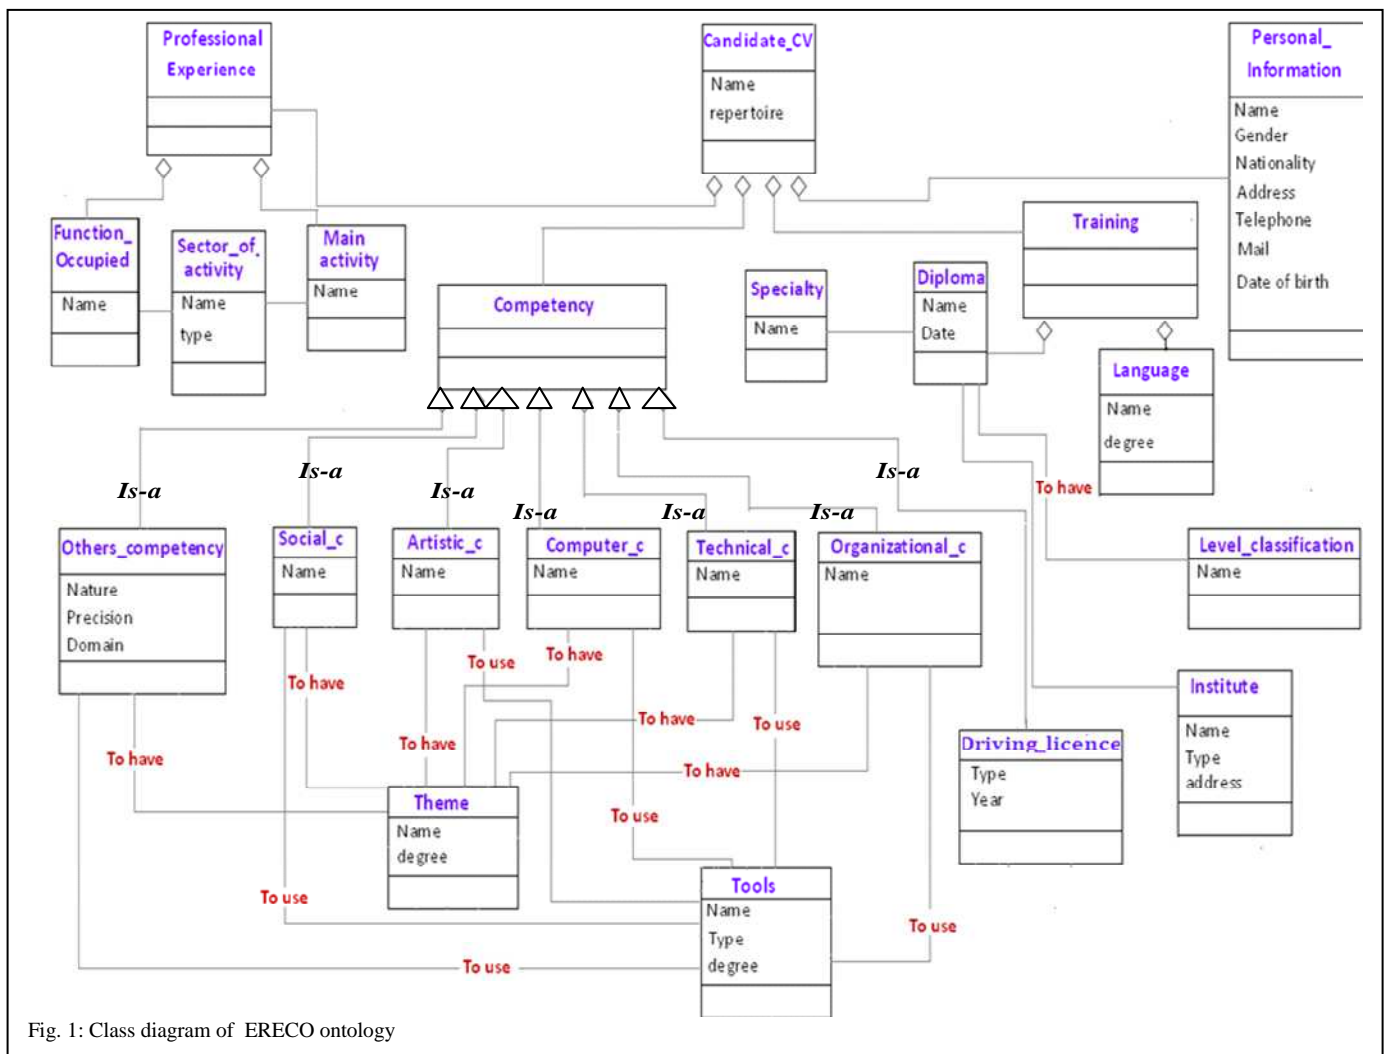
Professional Experience

Candidate_CV
Name
repertoire

Personal_ Information
Name
Gender
Nationality
Address
Telephone
Mail
Date of birth

Function_ Occupied
Name

Sector_of_ activity
Name
type

Main activity
Name

Competency

Specialty
Name

Diploma
Name
Date

Training

Language
Name
degree

Is-a
Is-a
Is-a
Is-a
Is-a
Is-a
Is-a

To have

Others_competency
Nature
Precision
Domain

Social_c
Name

Artistic_c
Name

Computer_c
Name

Technical_c
Name

Organizational_c
Name

Level_classification
Name

To use
To have
To have
To have
To use
To have
To have
To have
To use

Institute
Name
Type
address

Driving_licence
Type
Year

Theme
Name
degree

To use

Tools
Name
Type
degree

To use
To use
To use

Fig. 1: Class diagram of ERECO ontology